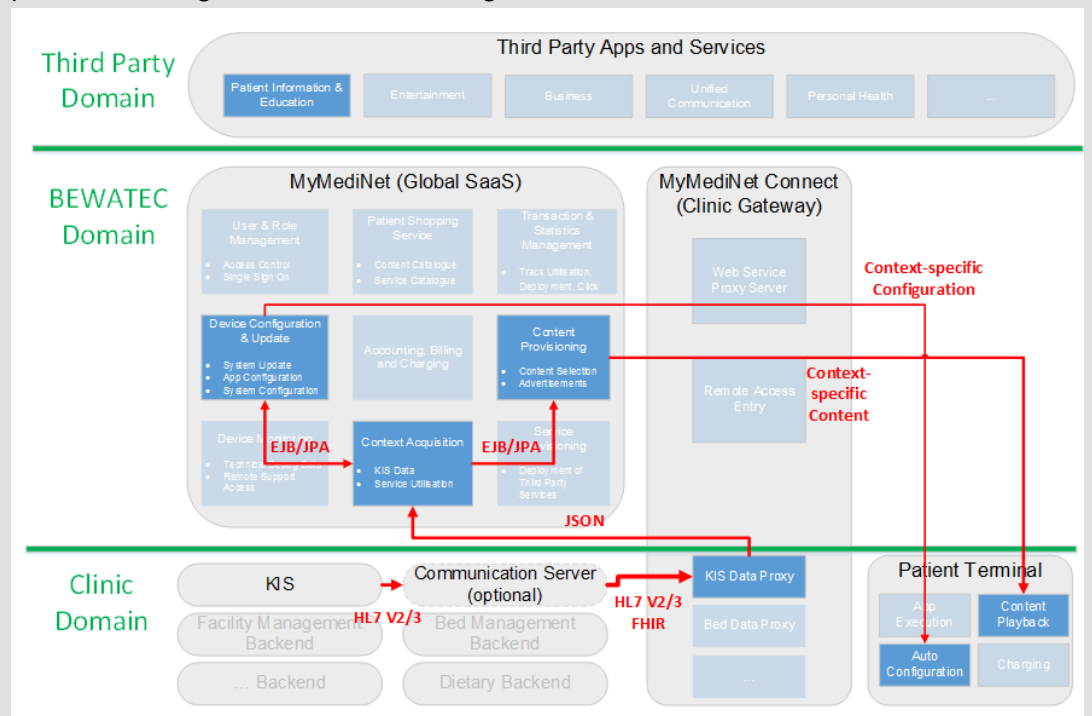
Third Party Domain

Third Party Apps and Services

Patient Information & Education

Entertainment

Business

Unified Communication

Personal Health

...

BEWATEC Domain

MyMediNet (Global SaaS)

User & Role Management
- Access Control
- Single Sign On

Patient Shopping Service
- Content Catalogue
- Service Catalogue

Transaction & Statistics Management
- Track Utilisation, Deployment, Click

Device Configuration & Update
- System Update
- App Configuration
- System Configuration

Accounting, Billing and Charging

Content Provisioning
- Content Selection
- Advertisements

Device M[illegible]
- Technic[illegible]
- Remote Support Access

Context Acquisition
- KIS Data
- Service Utilisation

Service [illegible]
- Deployment of Third Party Services

EJB/JPA

EJB/JPA

JSON

MyMediNet Connect (Clinic Gateway)

Web Service Proxy Server

Remote Access Entry

Context-specific Configuration

Context-specific Content

Clinic Domain

KIS

Communication Server (optional)

HL7 V2/3

HL7 V2/3 FHIR

KIS Data Proxy

Bed Data Proxy

...

Facility Management Backend

Bed Management Backend

... Backend

Dietary Backend

Patient Terminal

App Execution

Content Playback

Auto Configuration

Charging